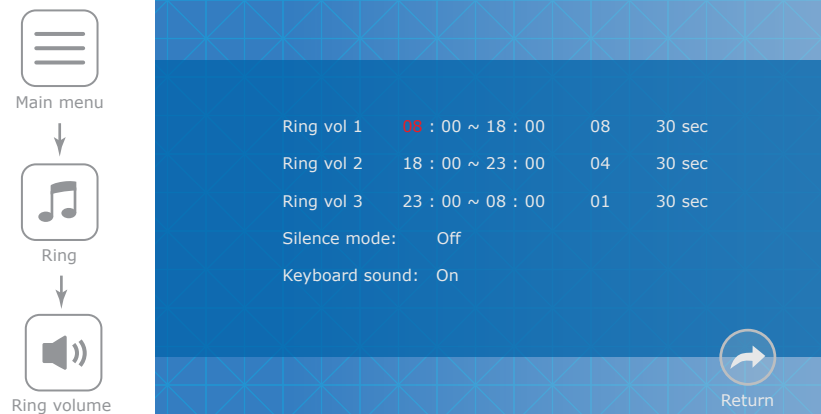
Main menu

Ring

Ring volume

| Ring vol 1 | 08 : 00 ~ 18 : 00 | 08 | 30 sec |
|---|---|---|---|
| Ring vol 2 | 18 : 00 ~ 23 : 00 | 04 | 30 sec |
| Ring vol 3 | 23 : 00 ~ 08 : 00 | 01 | 30 sec |

Silence mode: Off

Keyboard sound: On

Return